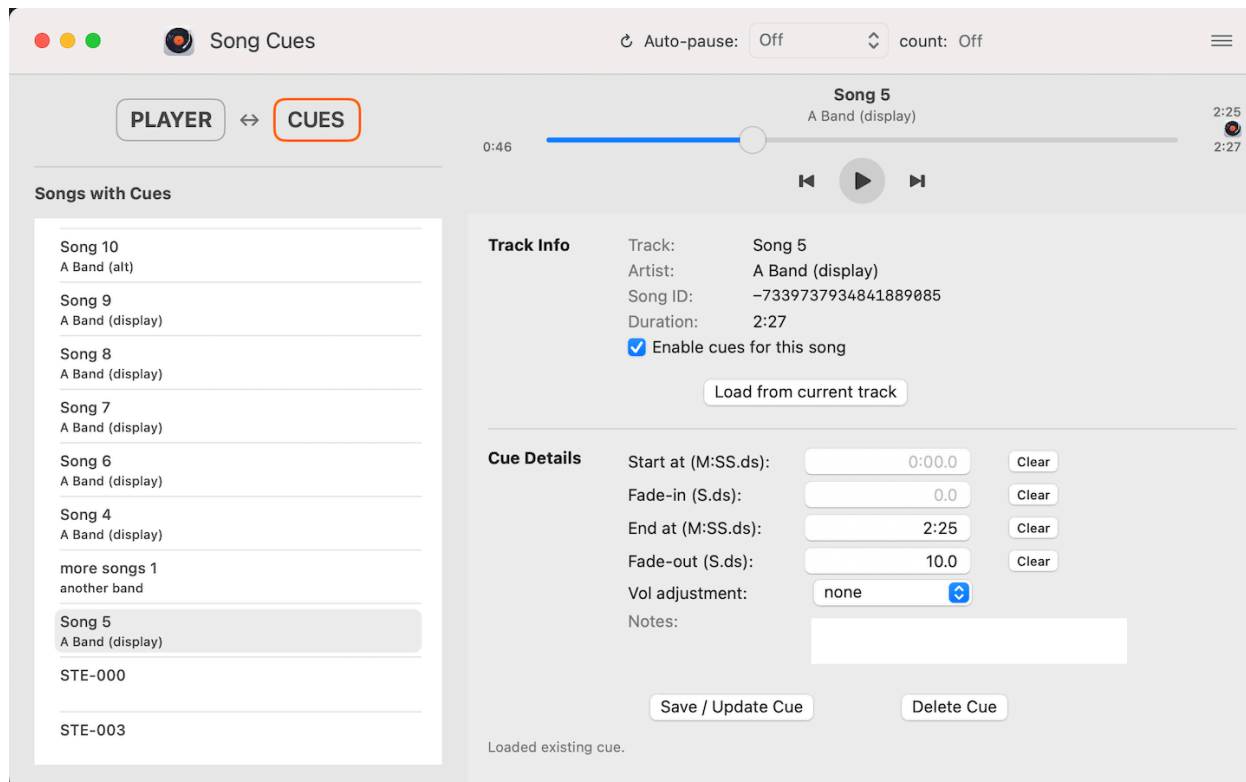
Song Cues

Auto-pause: Off count: Off

PLAYER ↔ CUES

Song 5
A Band (display)
0:46
2:25
2:27

Songs with Cues

Song 10
A Band (alt)
Song 9
A Band (display)
Song 8
A Band (display)
Song 7
A Band (display)
Song 6
A Band (display)
Song 4
A Band (display)
more songs 1
another band
Song 5
A Band (display)
STE-000
STE-003

Track Info
Track: Song 5
Artist: A Band (display)
Song ID: -7339737934841889085
Duration: 2:27
Enable cues for this song
Load from current track

Cue Details
Start at (M:SS.ds): 0:00.0 Clear
Fade-in (S.ds): 0.0 Clear
End at (M:SS.ds): 2:25 Clear
Fade-out (S.ds): 10.0 Clear
Vol adjustment: none
Notes:

Save / Update Cue
Delete Cue

Loaded existing cue.